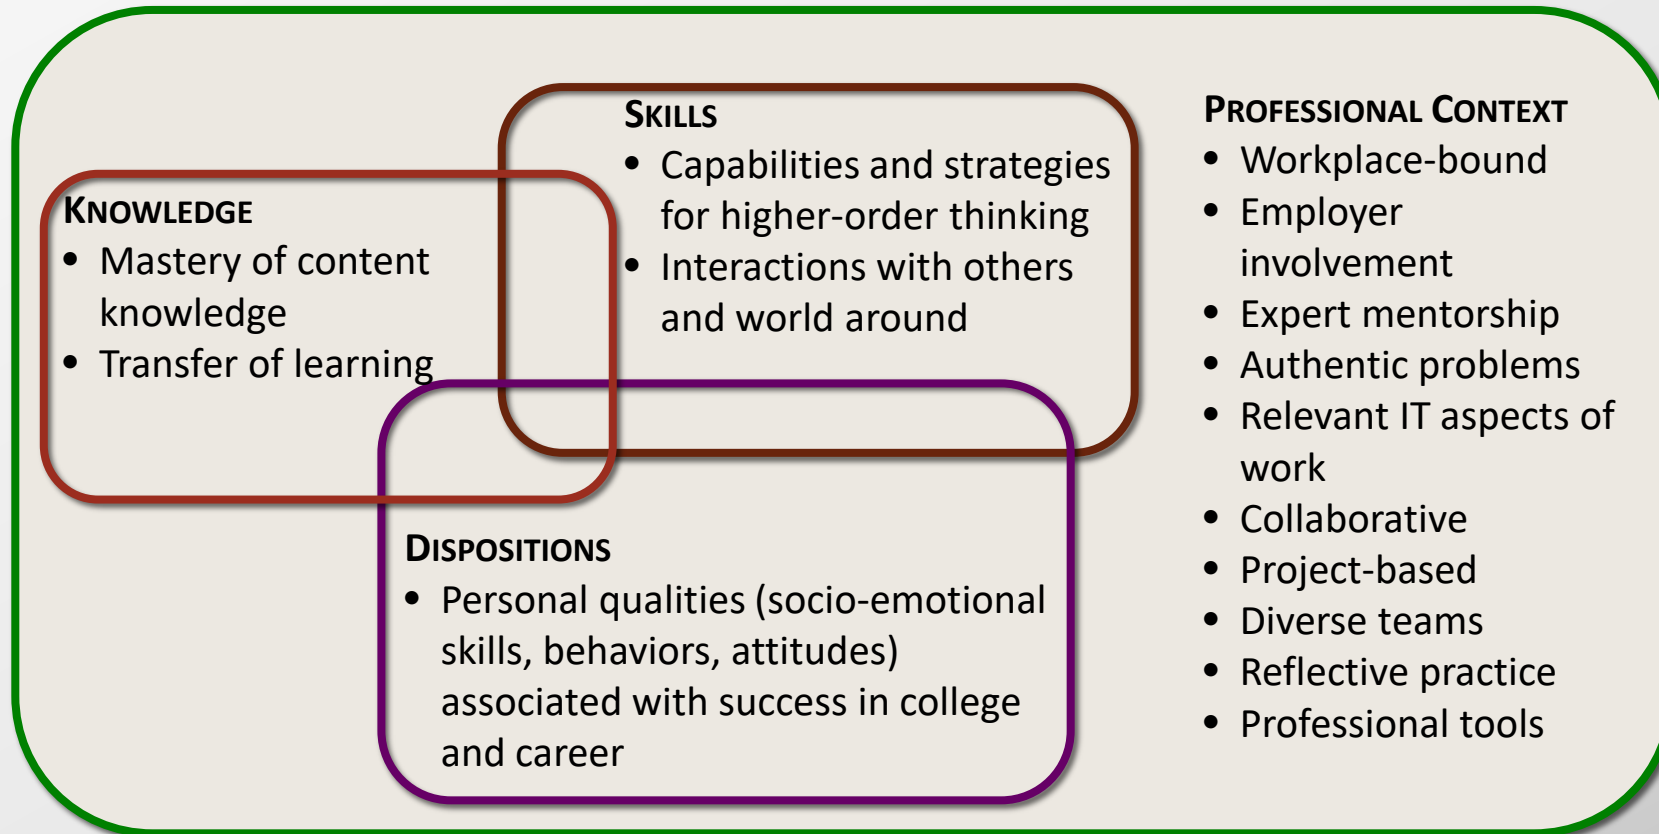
KNOWLEDGE
- Mastery of content knowledge
- Transfer of learning

SKILLS
- Capabilities and strategies for higher-order thinking
- Interactions with others and world around

DISPOSITIONS
- Personal qualities (socio-emotional skills, behaviors, attitudes) associated with success in college and career

PROFESSIONAL CONTEXT
- Workplace-bound
- Employer involvement
- Expert mentorship
- Authentic problems
- Relevant IT aspects of work
- Collaborative
- Project-based
- Diverse teams
- Reflective practice
- Professional tools